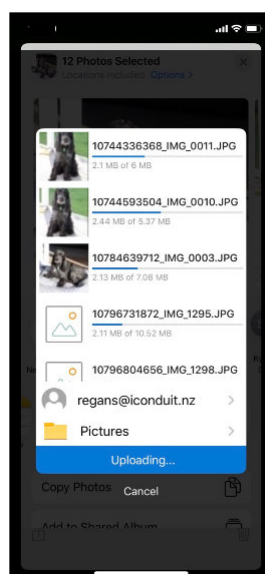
12 Photos Selected
Locations Included Options >

10744336368_IMG_0011.JPG
2.1 MB of 6 MB

10744593504_IMG_0010.JPG
2.44 MB of 5.37 MB

10784639712_IMG_0003.JPG
2.13 MB of 7.08 MB

10796731872_IMG_1295.JPG
2.11 MB of 10.52 MB

10796804656_IMG_1298.JPG

regans@iconduit.nz

Pictures

Uploading...

Copy Photos

Cancel

Add to Shared Album